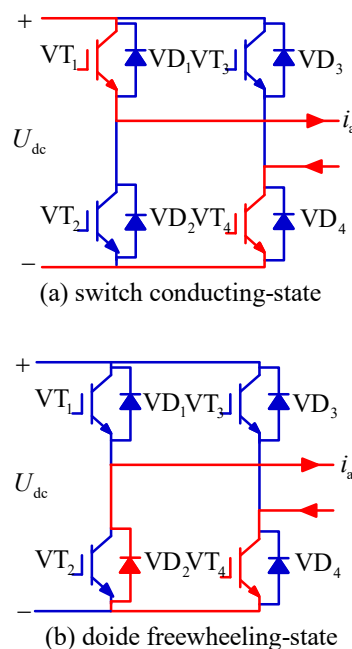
+

$VT_1$ $VD_1$ $VT_3$ $VD_3$

$U_{dc}$

$i_a$

$VT_2$ $VD_2$ $VT_4$ $VD_4$

−

(a) switch conducting-state

+

$VT_1$ $VD_1$ $VT_3$ $VD_3$

$U_{dc}$

$i_a$

$VT_2$ $VD_2$ $VT_4$ $VD_4$

−

(b) doide freewheeling-state